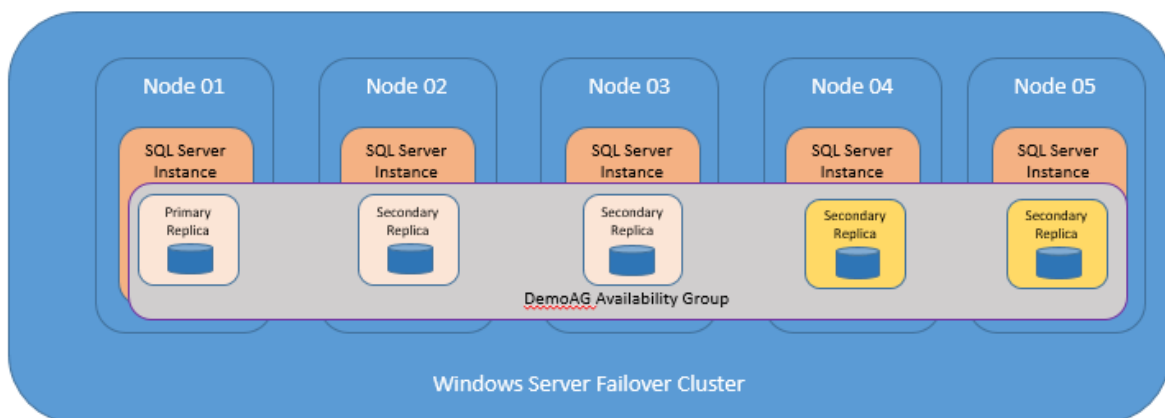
Node 01

SQL Server Instance

Primary Replica

Node 02

SQL Server Instance

Secondary Replica

Node 03

SQL Server Instance

Secondary Replica

Node 04

SQL Server Instance

Secondary Replica

Node 05

SQL Server Instance

Secondary Replica

DemoAG Availability Group

Windows Server Failover Cluster